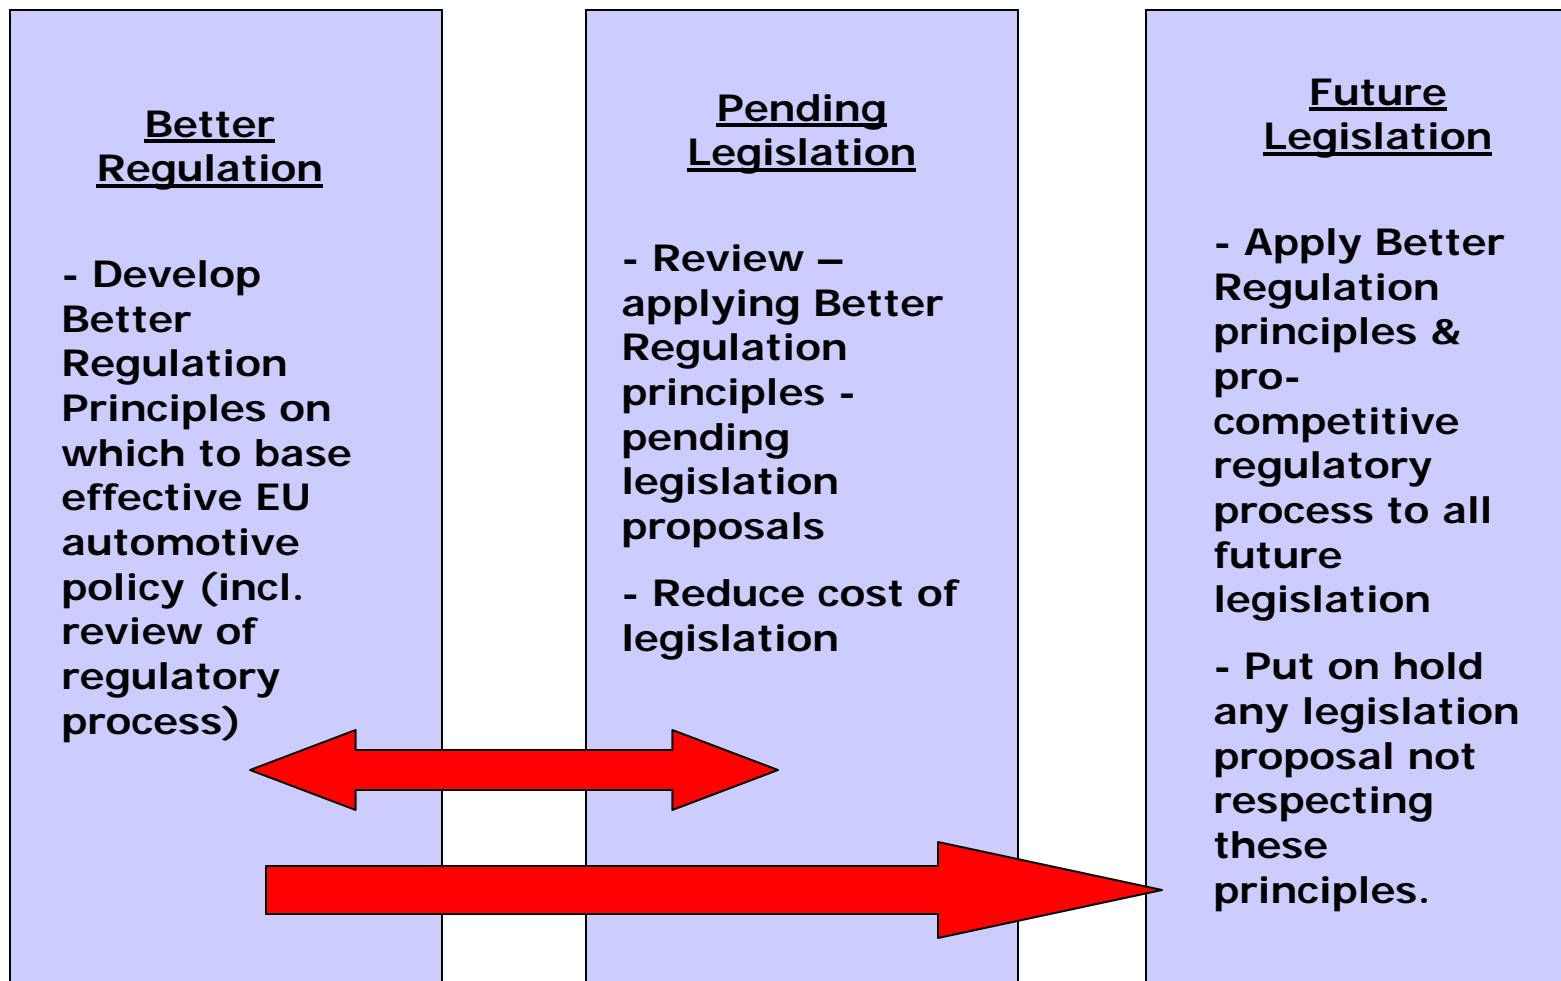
Better Regulation

- Develop Better Regulation Principles on which to base effective EU automotive policy (incl. review of regulatory process)

Pending Legislation

- Review – applying Better Regulation principles - pending legislation proposals

- Reduce cost of legislation

Future Legislation

- Apply Better Regulation principles & pro-competitive regulatory process to all future legislation

- Put on hold any legislation proposal not respecting these principles.